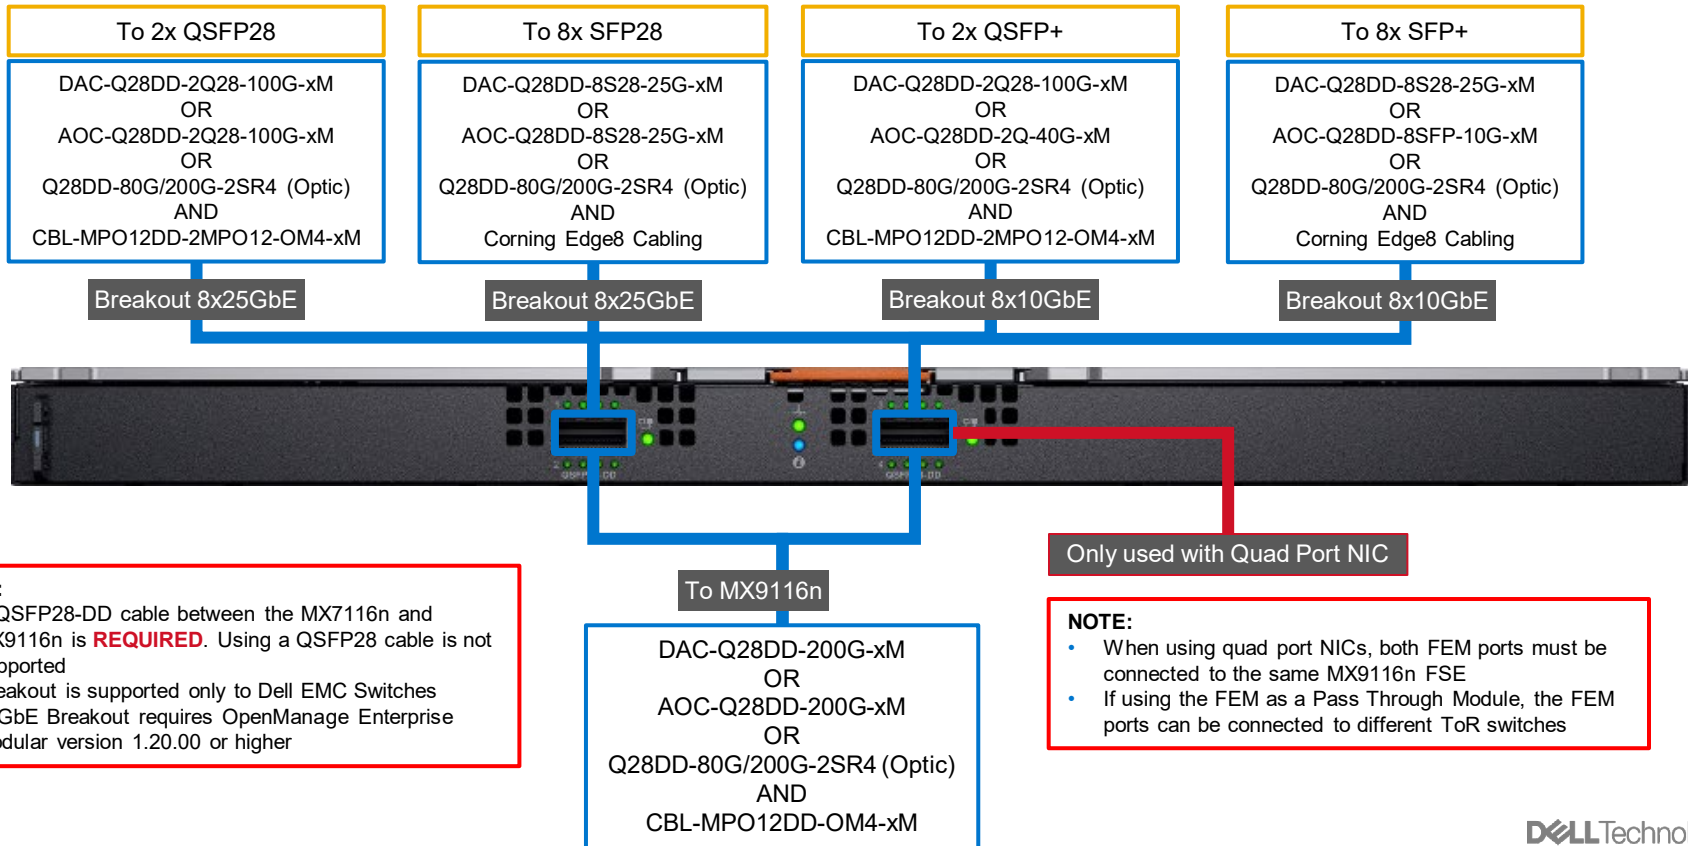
To 2x QSFP28

DAC-Q28DD-2Q28-100G-xM
OR
AOC-Q28DD-2Q28-100G-xM
OR
Q28DD-80G/200G-2SR4 (Optic)
AND
CBL-MPO12DD-2MPO12-OM4-xM

To 8x SFP28

DAC-Q28DD-8S28-25G-xM
OR
AOC-Q28DD-8S28-25G-xM
OR
Q28DD-80G/200G-2SR4 (Optic)
AND
Corning Edge8 Cabling

To 2x QSFP+

DAC-Q28DD-2Q28-100G-xM
OR
AOC-Q28DD-2Q-40G-xM
OR
Q28DD-80G/200G-2SR4 (Optic)
AND
CBL-MPO12DD-2MPO12-OM4-xM

To 8x SFP+

DAC-Q28DD-8S28-25G-xM
OR
AOC-Q28DD-8SFP-10G-xM
OR
Q28DD-80G/200G-2SR4 (Optic)
AND
Corning Edge8 Cabling

Breakout 8x25GbE

Breakout 8x25GbE

Breakout 8x10GbE

Breakout 8x10GbE

Only used with Quad Port NIC

To MX9116n

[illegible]
QSFP28-DD cable between the MX7116n and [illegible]9116n is REQUIRED. Using a QSFP28 cable is not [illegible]pported
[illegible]eakout is supported only to Dell EMC Switches
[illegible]GbE Breakout requires OpenManage Enterprise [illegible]dular version 1.20.00 or higher

DAC-Q28DD-200G-xM
OR
AOC-Q28DD-200G-xM
OR
Q28DD-80G/200G-2SR4 (Optic)
AND
CBL-MPO12DD-OM4-xM

NOTE:
• When using quad port NICs, both FEM ports must be connected to the same MX9116n FSE
• If using the FEM as a Pass Through Module, the FEM ports can be connected to different ToR switches

DELLTechno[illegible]